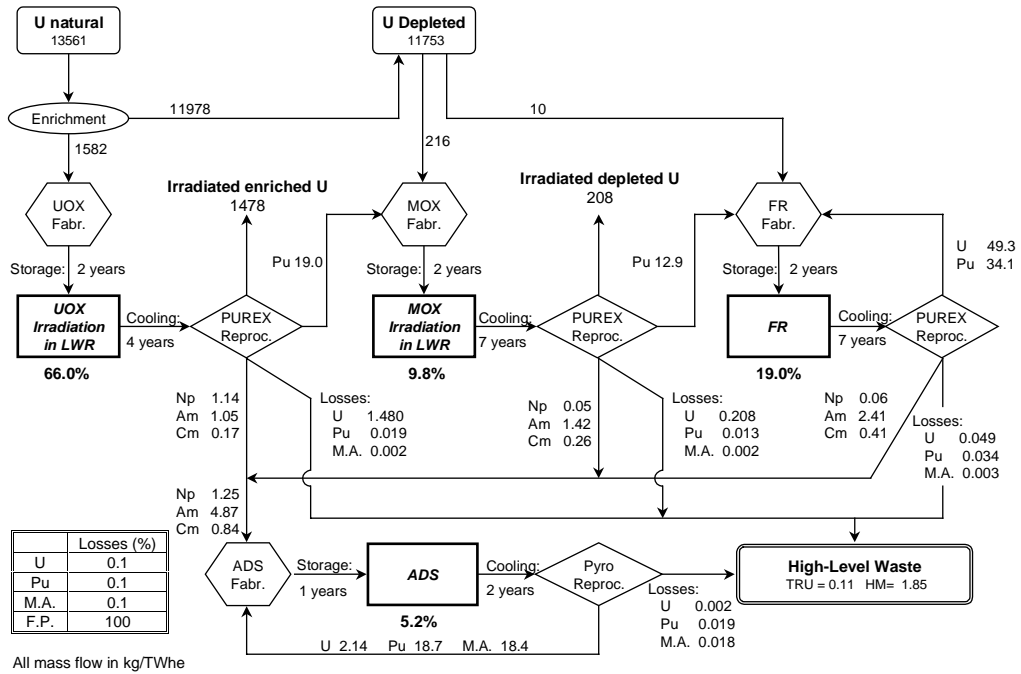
U natural
13561

U Depleted
11753

Enrichment

11978

10

1582

216

UOX Fabr.

Irradiated enriched U
1478

MOX Fabr.

Irradiated depleted U
208

FR Fabr.

U 49.3
Pu 34.1

Storage: 2 years

Pu 19.0

Storage: 2 years

Pu 12.9

Storage: 2 years

UOX Irradiation in LWR

Cooling: 4 years

PUREX Reproc.

MOX Irradiation in LWR

Cooling: 7 years

PUREX Reproc.

FR

Cooling: 7 years

PUREX Reproc.

66.0%

9.8%

19.0%

Np 1.14
Am 1.05
Cm 0.17

Losses:
U 1.480
Pu 0.019
M.A. 0.002

Np 0.05
Am 1.42
Cm 0.26

Losses:
U 0.208
Pu 0.013
M.A. 0.002

Np 0.06
Am 2.41
Cm 0.41

Losses:
U 0.049
Pu 0.034
M.A. 0.003

Np 1.25
Am 4.87
Cm 0.84

| | Losses (%) |
|---|---|
| U | 0.1 |
| Pu | 0.1 |
| M.A. | 0.1 |
| F.P. | 100 |

ADS Fabr.

Storage: 1 years

ADS

5.2%

Cooling: 2 years

Pyro Reproc.

Losses:
U 0.002
Pu 0.019
M.A. 0.018

High-Level Waste
TRU = 0.11 HM= 1.85

U 2.14 Pu 18.7 M.A. 18.4

All mass flow in kg/TWhe